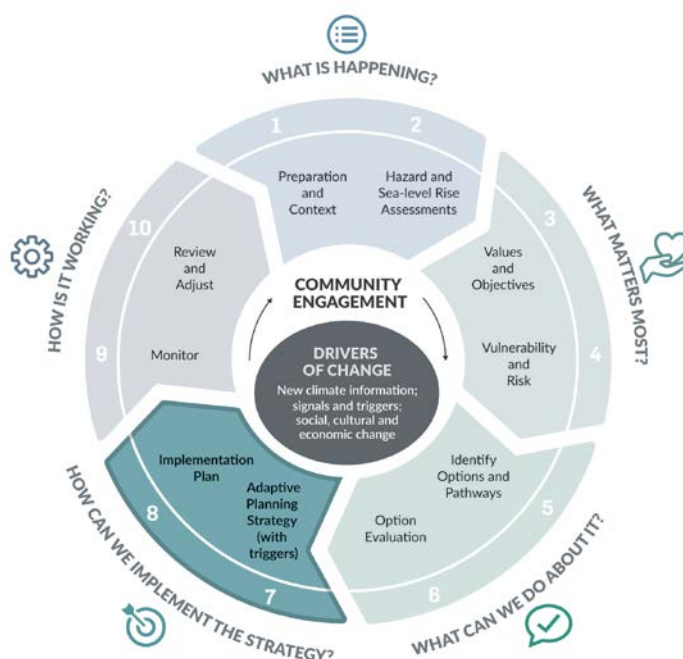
WHAT IS HAPPENING?

1

2

Preparation and Context

Hazard and Sea-level Rise Assessments

WHAT MATTERS MOST?

3

Values and Objectives

Vulnerability and Risk

4

WHAT CAN WE DO ABOUT IT?

5

Identify Options and Pathways

Option Evaluation

6

HOW CAN WE IMPLEMENT THE STRATEGY?

7

8

Implementation Plan

Adaptive Planning Strategy (with triggers)

HOW IS IT WORKING?

9

Monitor

10

Review and Adjust

COMMUNITY ENGAGEMENT

DRIVERS OF CHANGE

New climate information; signals and triggers; social, cultural and economic change